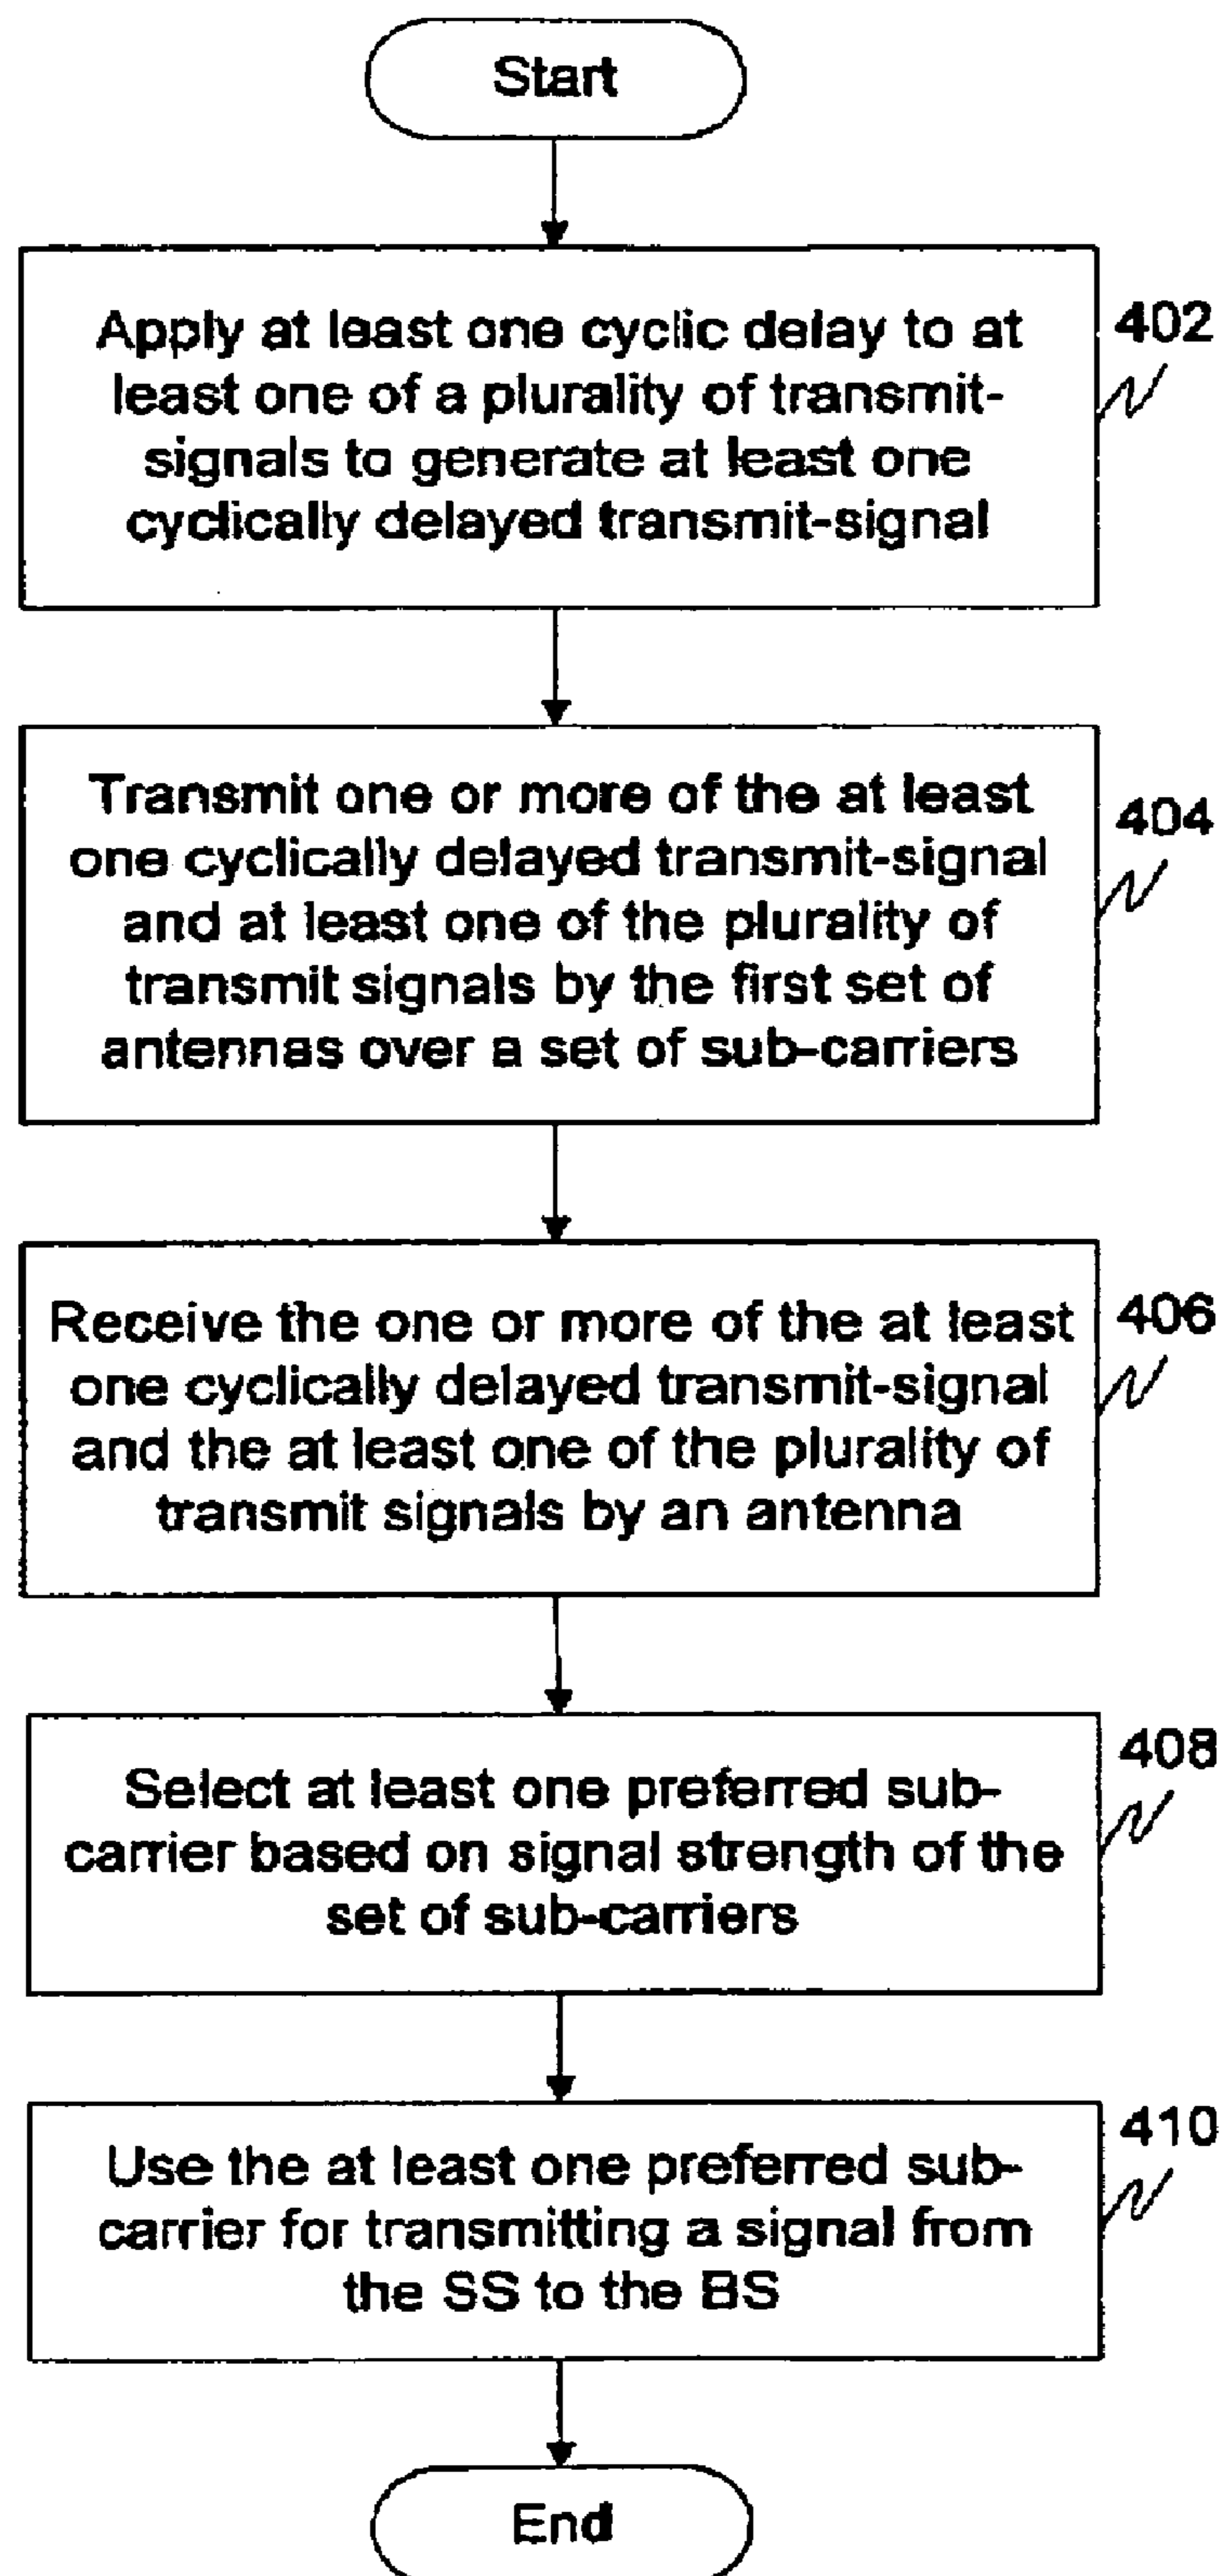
Start

Apply at least one cyclic delay to at least one of a plurality of transmit-signals to generate at least one cyclically delayed transmit-signal

402

Transmit one or more of the at least one cyclically delayed transmit-signal and at least one of the plurality of transmit signals by the first set of antennas over a set of sub-carriers

404

Receive the one or more of the at least one cyclically delayed transmit-signal and the at least one of the plurality of transmit signals by an antenna

406

Select at least one preferred subcarrier based on signal strength of the set of sub-carriers

408

Use the at least one preferred subcarrier for transmitting a signal from the SS to the BS

410

End